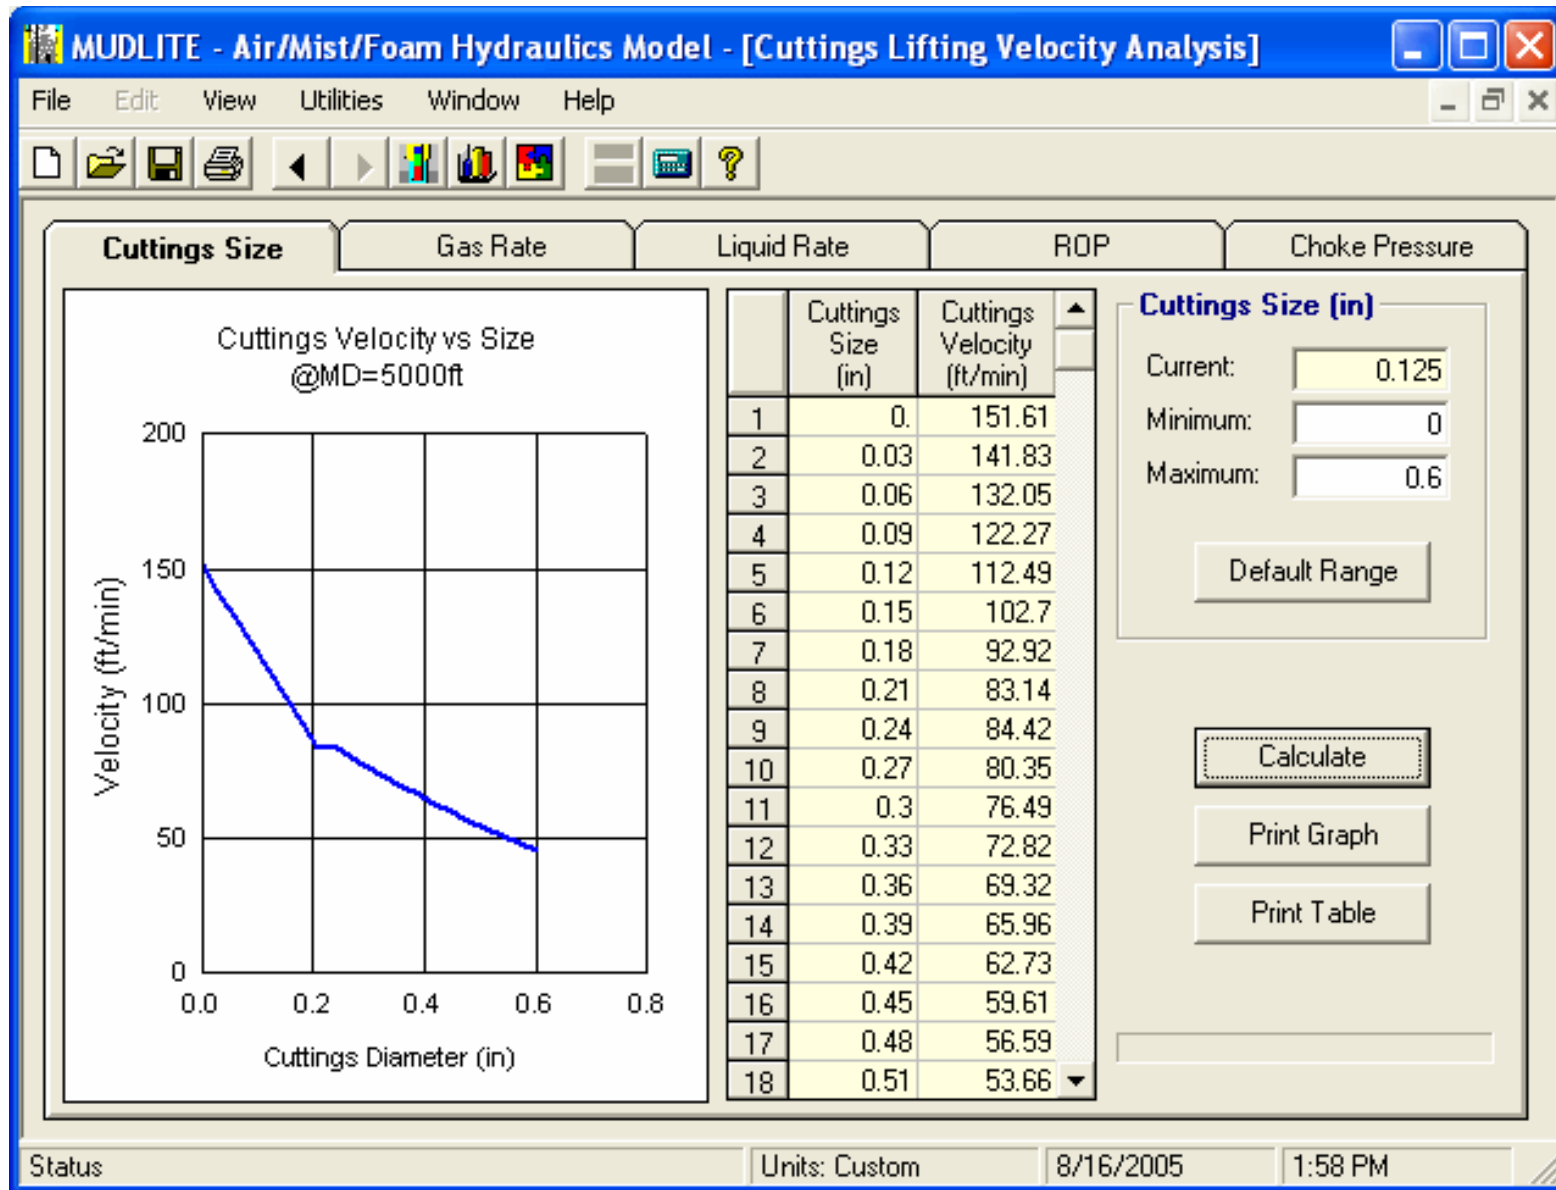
MUDLITE - Air/Mist/Foam Hydraulics Model - [Cuttings Lifting Velocity Analysis]

File Edit View Utilities Window Help

Cuttings Size | Gas Rate | Liquid Rate | ROP | Choke Pressure

Cuttings Velocity vs Size
@MD=5000ft

200
150
100
50
0

Velocity (ft/min)

0.0 0.2 0.4 0.6 0.8

Cuttings Diameter (in)

| | Cuttings Size (in) | Cuttings Velocity (ft/min) |
|---|---|---|
| 1 | 0. | 151.61 |
| 2 | 0.03 | 141.83 |
| 3 | 0.06 | 132.05 |
| 4 | 0.09 | 122.27 |
| 5 | 0.12 | 112.49 |
| 6 | 0.15 | 102.7 |
| 7 | 0.18 | 92.92 |
| 8 | 0.21 | 83.14 |
| 9 | 0.24 | 84.42 |
| 10 | 0.27 | 80.35 |
| 11 | 0.3 | 76.49 |
| 12 | 0.33 | 72.82 |
| 13 | 0.36 | 69.32 |
| 14 | 0.39 | 65.96 |
| 15 | 0.42 | 62.73 |
| 16 | 0.45 | 59.61 |
| 17 | 0.48 | 56.59 |
| 18 | 0.51 | 53.66 |

Cuttings Size (in)
Current: 0.125
Minimum: 0
Maximum: 0.6

Default Range

Calculate
Print Graph
Print Table

Status | Units: Custom | 8/16/2005 | 1:58 PM